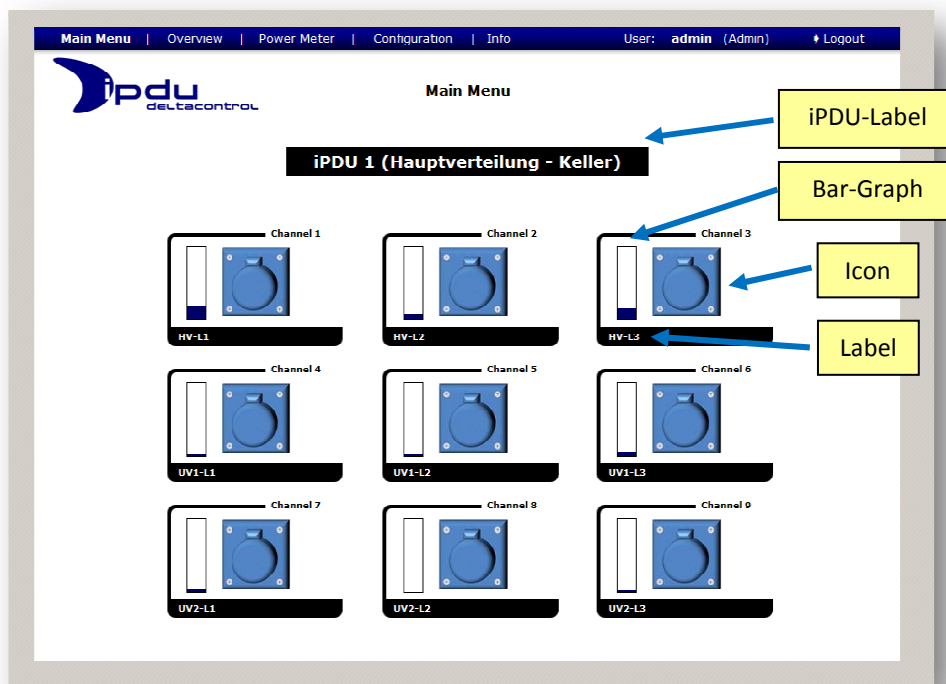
Main Menu | Overview | Power Meter | Configuration | Info User: admin (Admin) Logout

ipdu deltacontrol

Main Menu

iPDU-Label

iPDU 1 (Hauptverteilung - Keller)

Bar-Graph

Channel 1

HV-L1

Channel 2

HV-L2

Channel 3

HV-L3

Icon

Label

Channel 4

UV1-L1

Channel 5

UV1-L2

Channel 6

UV1-L3

Channel 7

UV2-L1

Channel 8

UV2-L2

Channel 9

UV2-L3